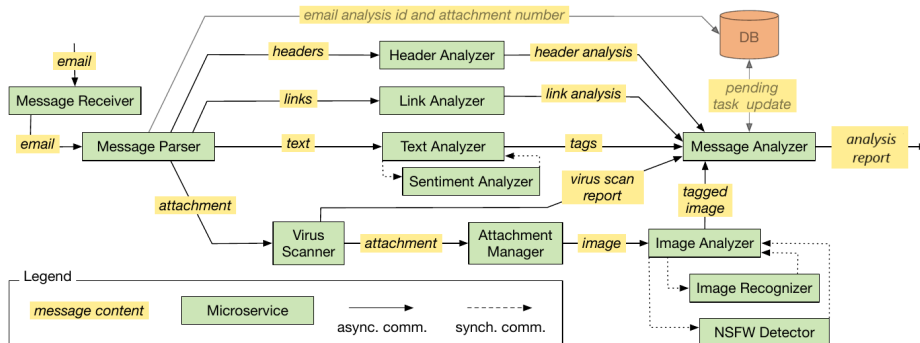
email analysis id and attachment number

DB

email

Message Receiver

headers

Header Analyzer

header analysis

links

Link Analyzer

link analysis

pending task update

email

Message Parser

text

Text Analyzer

tags

Message Analyzer

analysis report

Sentiment Analyzer

virus scan report

attachment

tagged image

Virus Scanner

attachment

Attachment Manager

image

Image Analyzer

Image Recognizer

NSFW Detector

Legend

message content

Microservice

async. comm.

synch. comm.